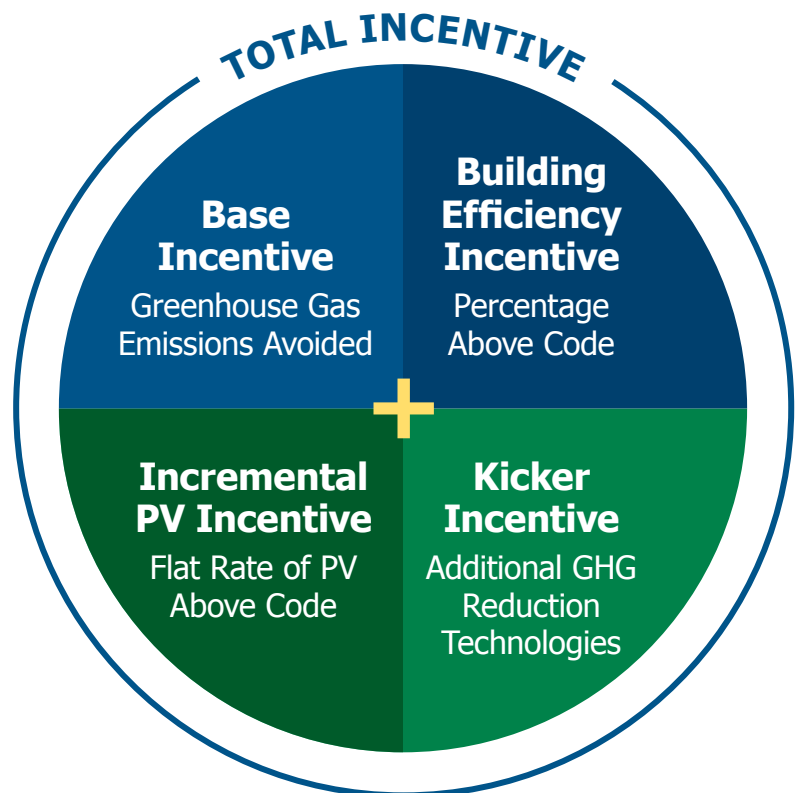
TOTAL INCENTIVE

Base Incentive
Greenhouse Gas Emissions Avoided

Building Efficiency Incentive
Percentage Above Code

+

Incremental PV Incentive
Flat Rate of PV Above Code

Kicker Incentive
Additional GHG Reduction Technologies